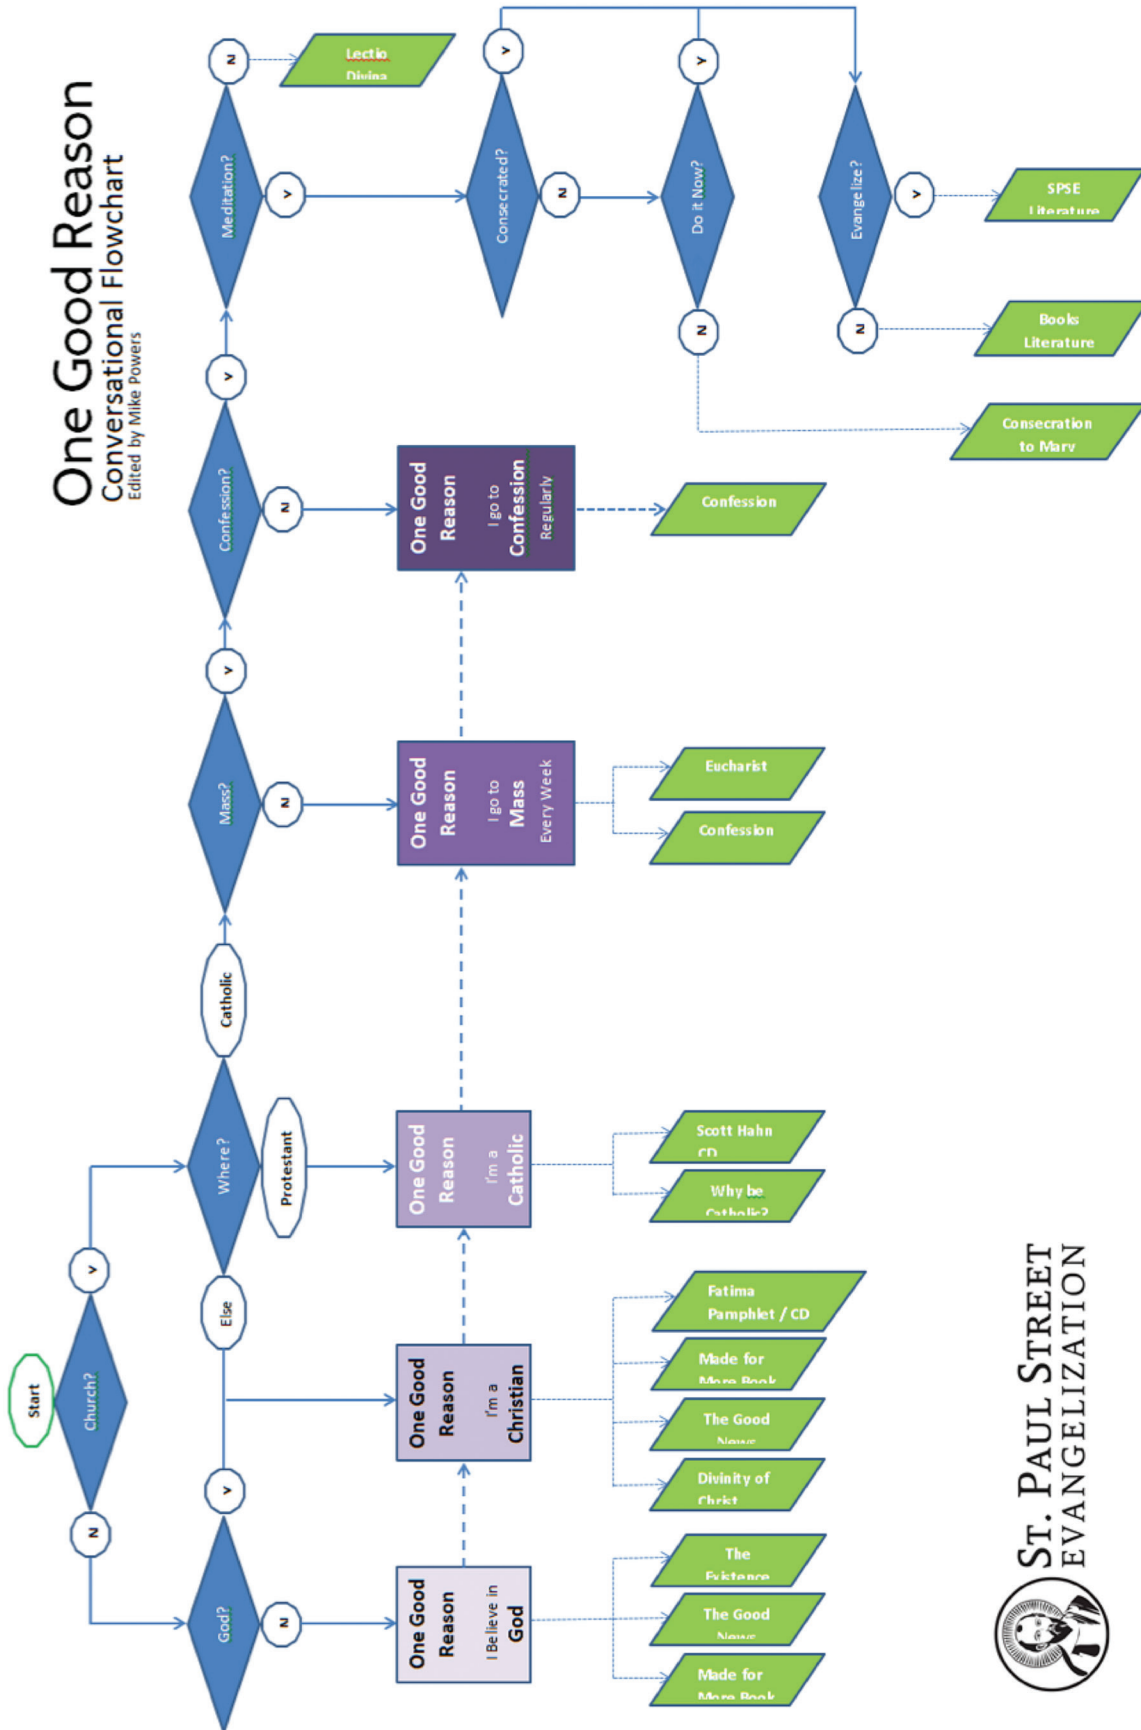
One Good Reason
Conversational Flowchart
Edited by Mike Powers

Start
Church?
Y
N
God?
N
Y
Else
Where?
Protestant
Catholic
Mass?
N
Y
Confession?
N
Y
Meditation?
N
Y
Consecrated?
Y
N
Do it Now?
Y
N
Evangelize?
Y
N

Lectio Divina

One Good Reason I Believe in God
One Good Reason I'm a Christian
One Good Reason I'm a Catholic
One Good Reason I go to Mass Every Week
One Good Reason I go to Confession Regularly

The Existence
The Good News
Made for More Book
Fatima Pamphlet / CD
Made for More Book
The Good News
Divinity of Christ
Scott Hahn CD
Why be Catholic?
Eucharist
Confession
Confession
Consecration to Mary
Books Literature
SPSE Literature

St. Paul Street Evangelization